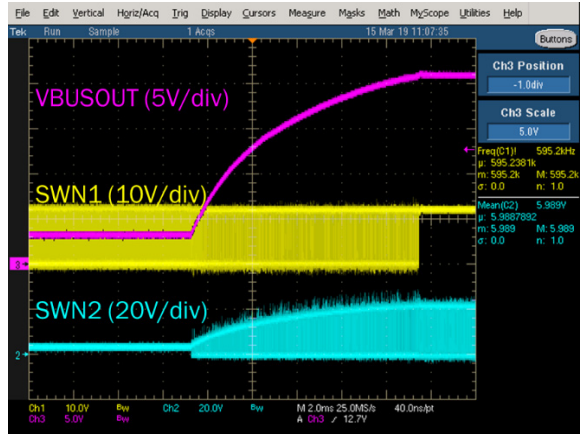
File Edit Vertical Horiz/Acq Trig Display Cursors Measure Masks Math MyScope Utilities Help

Tek Run Sample 1 Acqs 15 Mar 19 11:07:35

Buttons

Ch3 Position
-1.0div

Ch3 Scale
5.0V

VBUSOUT (5V/div)

SWN1 (10V/div)

SWN2 (20V/div)

Freq(C1)! 595.2kHz
µ: 595.2381k
m: 595.2k M: 595.2k
σ: 0.0 n: 1.0

Mean(C2) 5.989V
µ: 5.9887892
m: 5.989 M: 5.989
σ: 0.0 n: 1.0

3
2

Ch1 10.0V $B_W$ Ch2 20.0V $B_W$ M 2.0ms 25.0MS/s 40.0ns/pt
Ch3 5.0V $B_W$ A Ch3 ∕ 12.7V